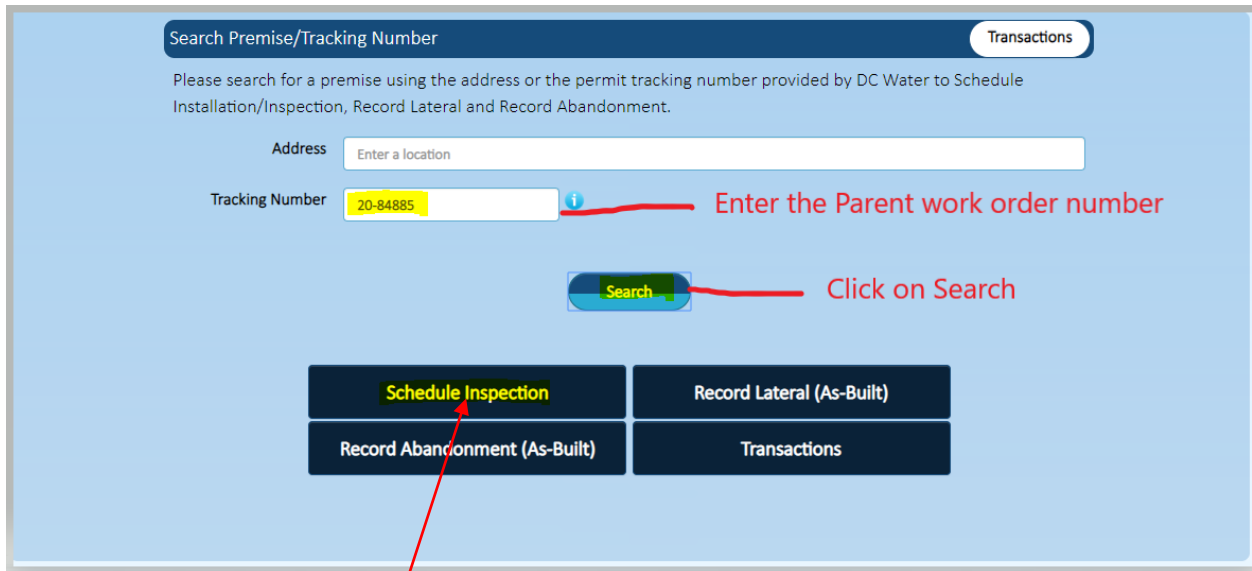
Search Premise/Tracking Number

Transactions

Please search for a premise using the address or the permit tracking number provided by DC Water to Schedule Installation/Inspection, Record Lateral and Record Abandonment.

Address

Enter a location

Tracking Number

20-84885

Enter the Parent work order number

Search

Click on Search

Schedule Inspection

Record Lateral (As-Built)

Record Abandonment (As-Built)

Transactions